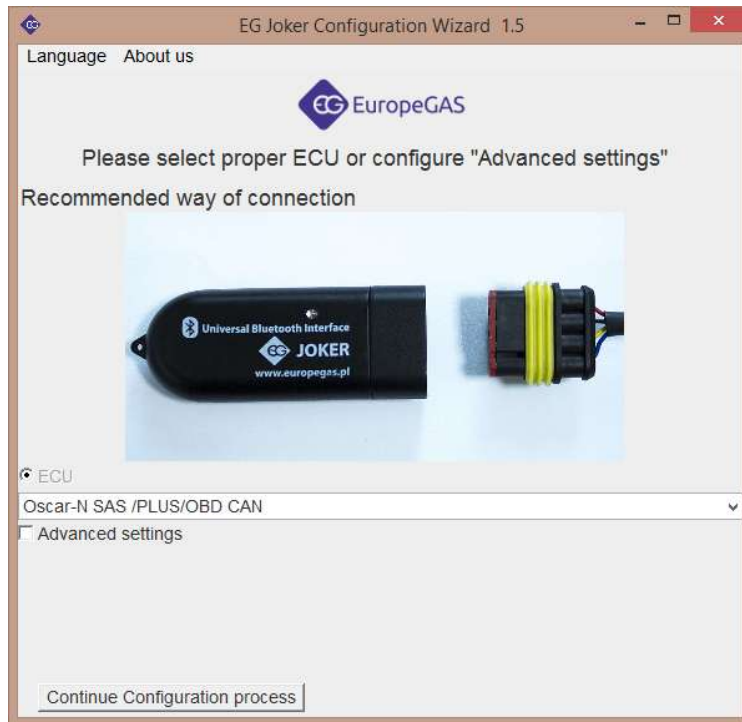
EG Joker Configuration Wizard 1.5

Language About us

EuropeGAS

Please select proper ECU or configure "Advanced settings"

Recommended way of connection

Universal Bluetooth Interface
JOKER
www.europegas.pl

ECU

Oscar-N SAS /PLUS/OBD CAN

Advanced settings

Continue Configuration process